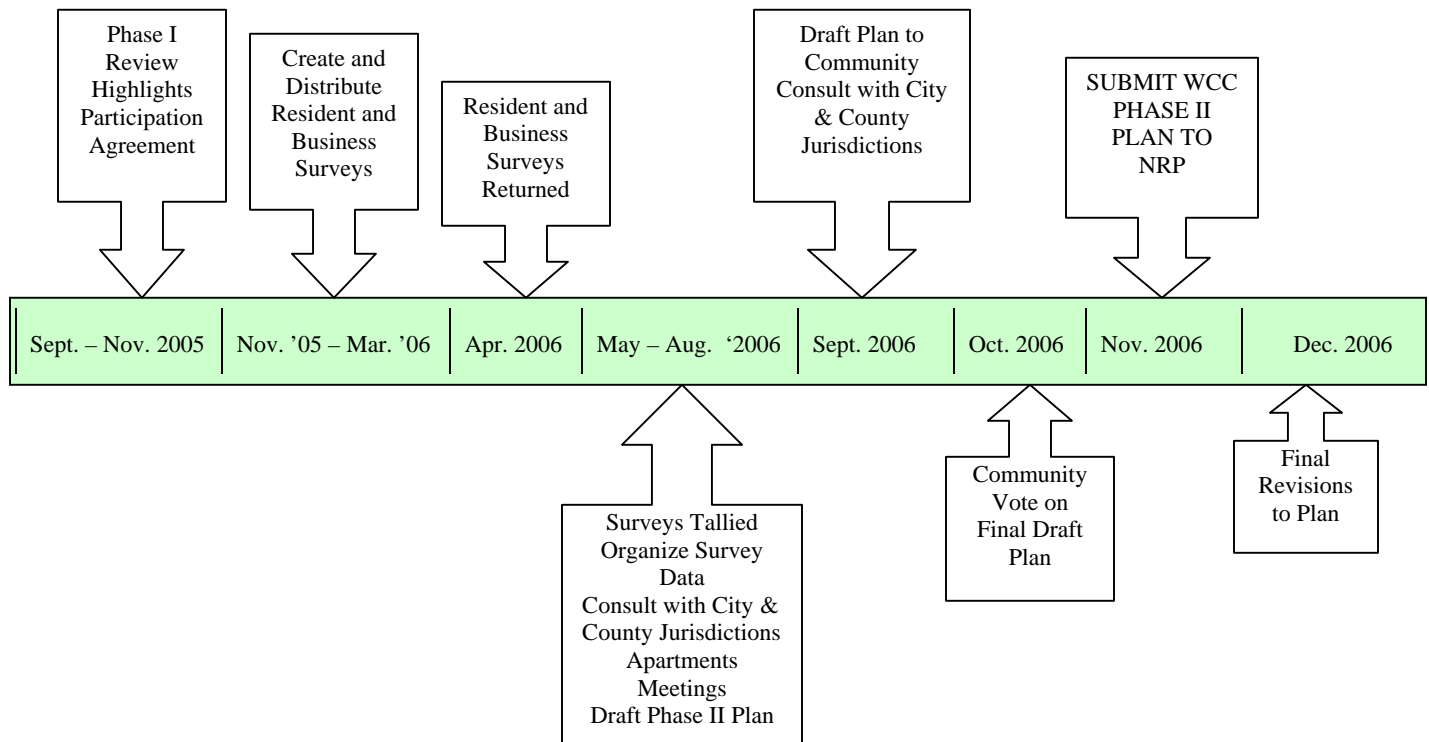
Phase I Review Highlights Participation Agreement

Create and Distribute Resident and Business Surveys

Resident and Business Surveys Returned

Draft Plan to Community Consult with City & County Jurisdictions

SUBMIT WCC PHASE II PLAN TO NRP

| Sept. – Nov. 2005 | Nov. ’05 – Mar. ’06 | Apr. 2006 | May – Aug. ‘2006 | Sept. 2006 | Oct. 2006 | Nov. 2006 | Dec. 2006 |
|---|---|---|---|---|---|---|---|

Surveys Tallied
Organize Survey Data
Consult with City & County Jurisdictions
Apartments Meetings
Draft Phase II Plan

Community Vote on Final Draft Plan

Final Revisions to Plan